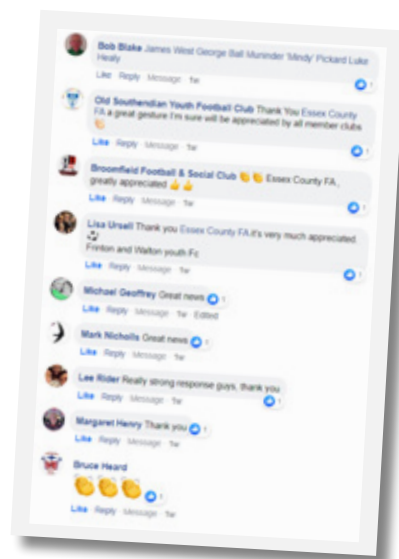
Bob Blake James West George Ball Muninder 'Mindy' Pickard Luke Healy
Like · Reply · Message · 1w

Old Southendian Youth Football Club Thank You Essex County FA a great gesture I'm sure will be appreciated by all member clubs 👏
Like · Reply · Message · 1w

Broomfield Football & Social Club 👏👏 Essex County FA , greatly appreciated 👍👍
Like · Reply · Message · 1w

Lisa Ursell Thank you Essex County FA it's very much appreciated. ⚽ Frinton and Walton youth Fc
Like · Reply · Message · 1w

Michael Geoffrey Great news 1
Like · Reply · Message · 1w · Edited

Mark Nicholls Great news 1
Like · Reply · Message · 1w

Lee Rider Really strong response guys, thank you 1
Like · Reply · Message · 1w

Margaret Henry Thank you 1
Like · Reply · Message · 1w

Bruce Heard
👏👏👏 1
Like · Reply · Message · 1w